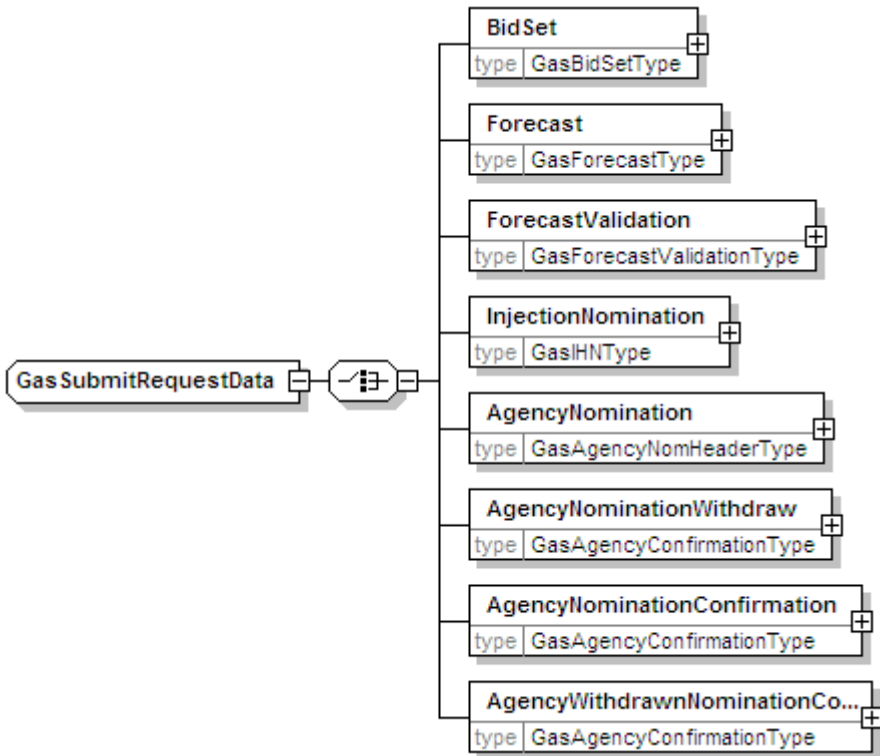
GasSubmitRequestData

BidSet
type GasBidSetType

Forecast
type GasForecastType

ForecastValidation
type GasForecastValidationType

InjectionNomination
type GasIHNType

AgencyNomination
type GasAgencyNomHeaderType

AgencyNominationWithdraw
type GasAgencyConfirmationType

AgencyNominationConfirmation
type GasAgencyConfirmationType

AgencyWithdrawnNominationCo...
type GasAgencyConfirmationType